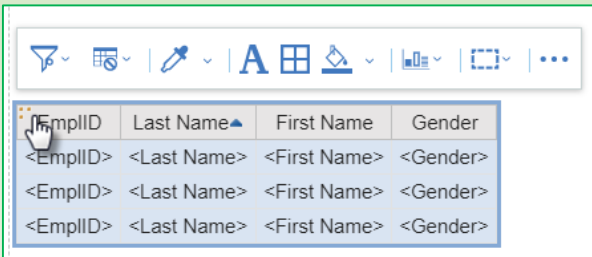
| EmplID | Last Name | First Name | Gender |
|---|---|---|---|
| <EmplID> | <Last Name> | <First Name> | <Gender> |
| <EmplID> | <Last Name> | <First Name> | <Gender> |
| <EmplID> | <Last Name> | <First Name> | <Gender> |